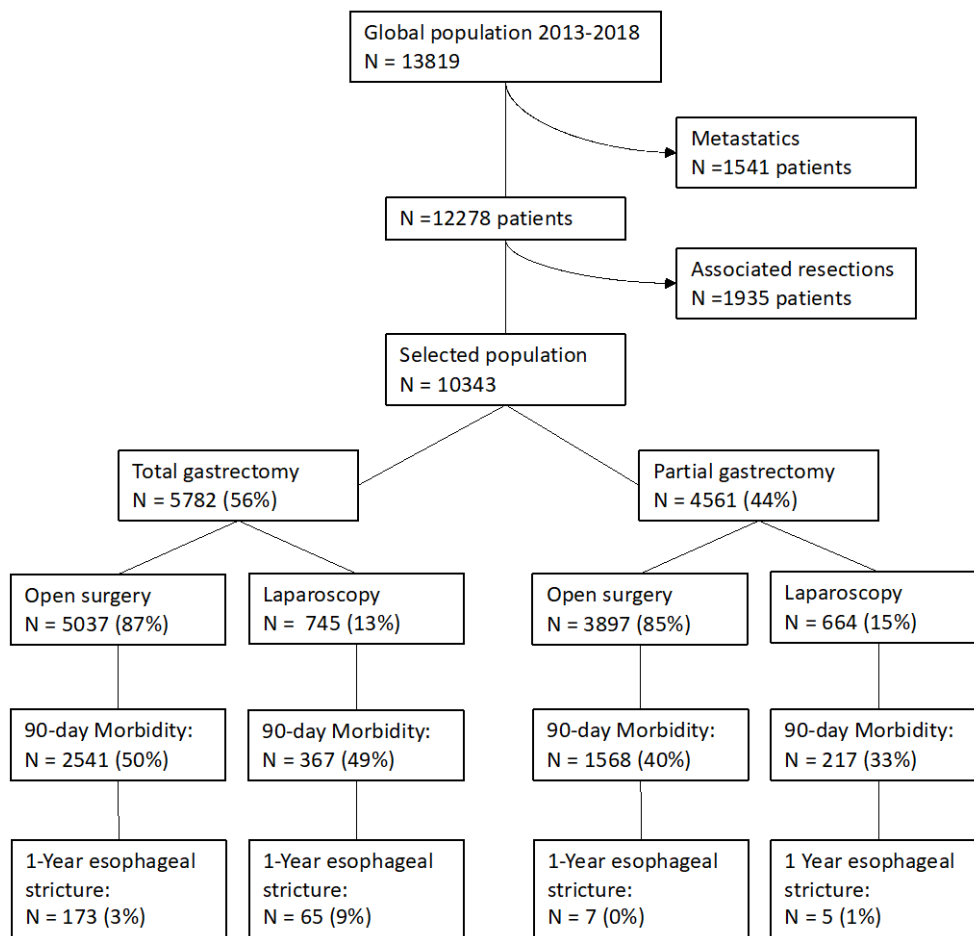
Global population 2013-2018
N = 13819

Metastatics
N =1541 patients

N =12278 patients

Associated resections
N =1935 patients

Selected population
N = 10343

Total gastrectomy
N = 5782 (56%)

Partial gastrectomy
N = 4561 (44%)

Open surgery
N = 5037 (87%)

Laparoscopy
N = 745 (13%)

Open surgery
N = 3897 (85%)

Laparoscopy
N = 664 (15%)

90-day Morbidity:
N = 2541 (50%)

90-day Morbidity:
N = 367 (49%)

90-day Morbidity:
N = 1568 (40%)

90-day Morbidity:
N = 217 (33%)

1-Year esophageal stricture:
N = 173 (3%)

1-Year esophageal stricture:
N = 65 (9%)

1-Year esophageal stricture:
N = 7 (0%)

1 Year esophageal stricture:
N = 5 (1%)